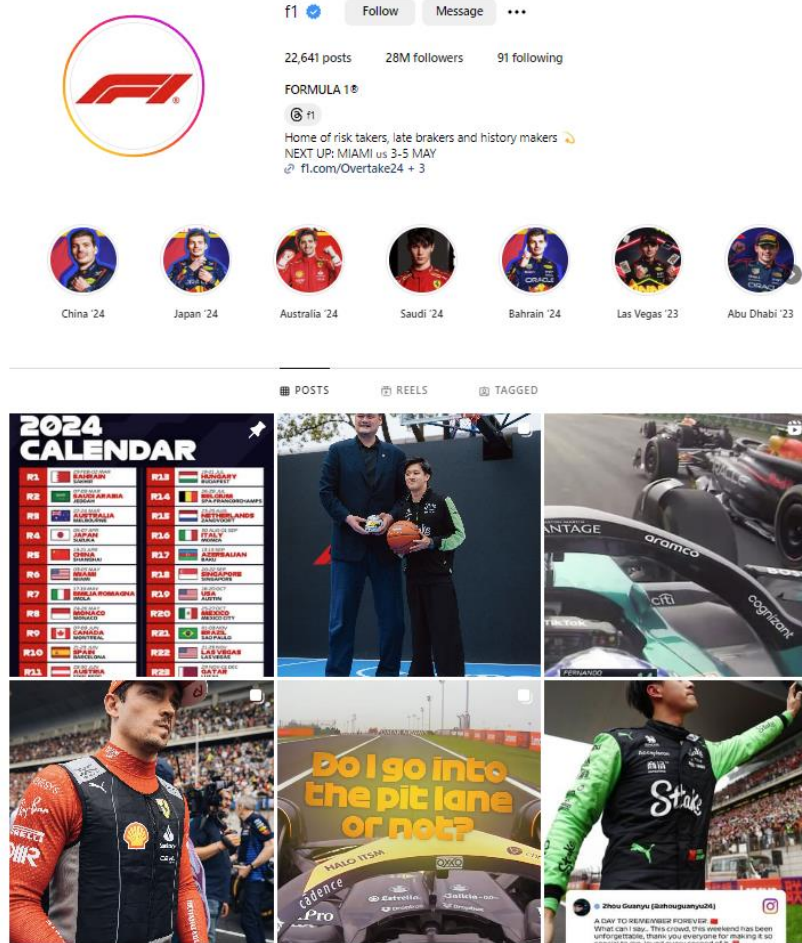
f1 Follow Message •••

22,641 posts 28M followers 91 following

FORMULA 1®

f1

Home of risk takers, late brakers and history makers
NEXT UP: MIAMI us 3-5 MAY
f1.com/Overtake24 + 3

China '24 Japan '24 Australia '24 Saudi '24 Bahrain '24 Las Vegas '23 Abu Dhabi '23

POSTS REELS TAGGED

2024 CALENDAR

| | | | |
|---|---|---|---|
| R1 | BAHRAIN | R13 | HUNGARY |
| R2 | SAUDI ARABIA | R14 | BELGIUM |
| R3 | AUSTRALIA | R15 | NETHERLANDS |
| R4 | JAPAN | R16 | ITALY |
| R5 | CHINA | R17 | AZERBAIJAN |
| R6 | MIAMI | R18 | SINGAPORE |
| R7 | EMILIA ROMAGNA | R19 | USA |
| R8 | MONACO | R20 | MEXICO |
| R9 | CANADA | R21 | BRAZIL |
| R10 | SPAIN | R22 | LAS VEGAS |
| R11 | AUSTRIA | R23 | QATAR |

ANTAGE aramco cognizant cfi FERNANDO

Do I go into the pit lane or not?

HALO ITSM cadence Estrella Galicia

Stake

Zhou Guanyu (@zhouguanyu24)
A DAY TO REMEMBER FOREVER.
What can I say.. This crowd, this weekend has been unforgettable, thank you everyone for making it so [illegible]